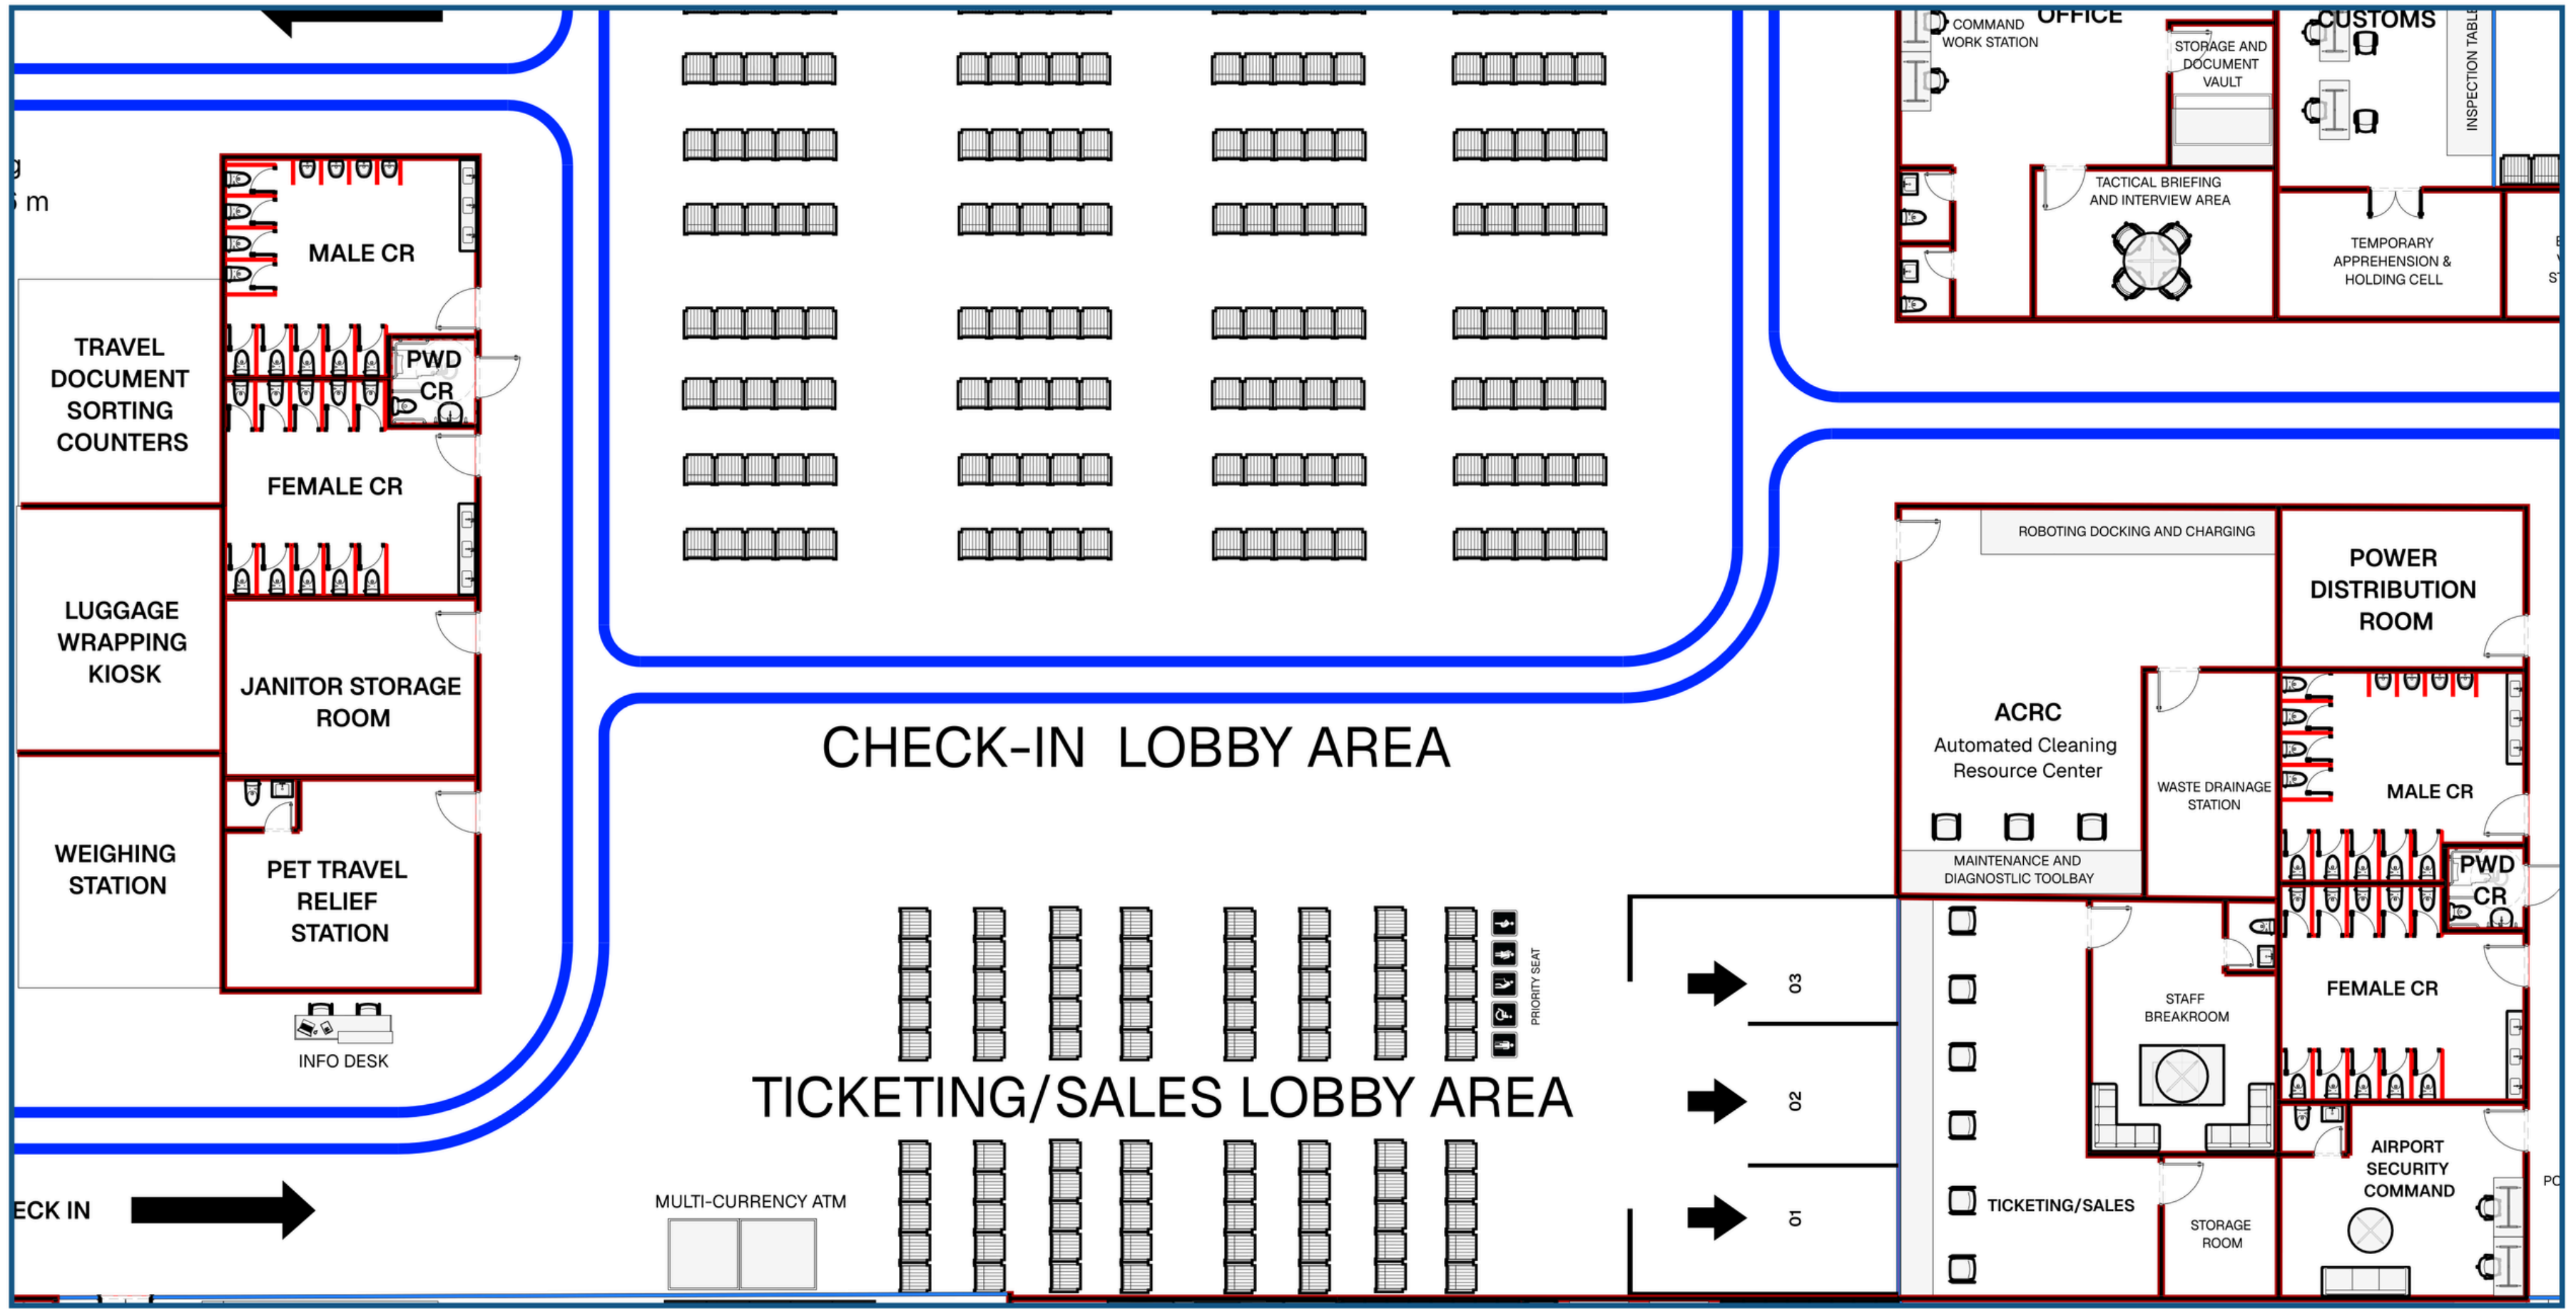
g
m

TRAVEL DOCUMENT SORTING COUNTERS

MALE CR

PWD CR

FEMALE CR

LUGGAGE WRAPPING KIOSK

JANITOR STORAGE ROOM

WEIGHING STATION

PET TRAVEL RELIEF STATION

INFO DESK

ECK IN

COMMAND WORK STATION

OFFICE

STORAGE AND DOCUMENT VAULT

CUSTOMS

INSPECTION TABLE

TACTICAL BRIEFING AND INTERVIEW AREA

TEMPORARY APPREHENSION & HOLDING CELL

CHECK-IN LOBBY AREA

ROBOTING DOCKING AND CHARGING

POWER DISTRIBUTION ROOM

ACRC
Automated Cleaning Resource Center

WASTE DRAINAGE STATION

MALE CR

MAINTENANCE AND DIAGNOSTLIC TOOLBAY

PWD CR

PRIORITY SEAT

03

02

01

STAFF BREAKROOM

FEMALE CR

TICKETING/SALES LOBBY AREA

AIRPORT SECURITY COMMAND

TICKETING/SALES

STORAGE ROOM

MULTI-CURRENCY ATM

PO